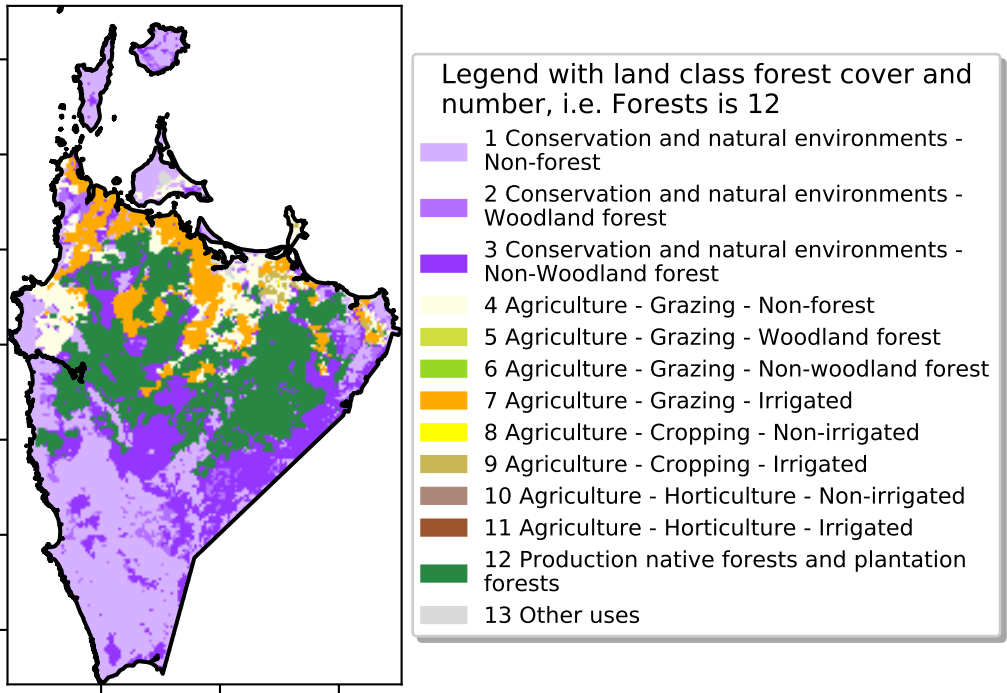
Legend with land class forest cover and number, i.e. Forests is 12

1 Conservation and natural environments - Non-forest

2 Conservation and natural environments - Woodland forest

3 Conservation and natural environments - Non-Woodland forest

4 Agriculture - Grazing - Non-forest

5 Agriculture - Grazing - Woodland forest

6 Agriculture - Grazing - Non-woodland forest

7 Agriculture - Grazing - Irrigated

8 Agriculture - Cropping - Non-irrigated

9 Agriculture - Cropping - Irrigated

10 Agriculture - Horticulture - Non-irrigated

11 Agriculture - Horticulture - Irrigated

12 Production native forests and plantation forests

13 Other uses